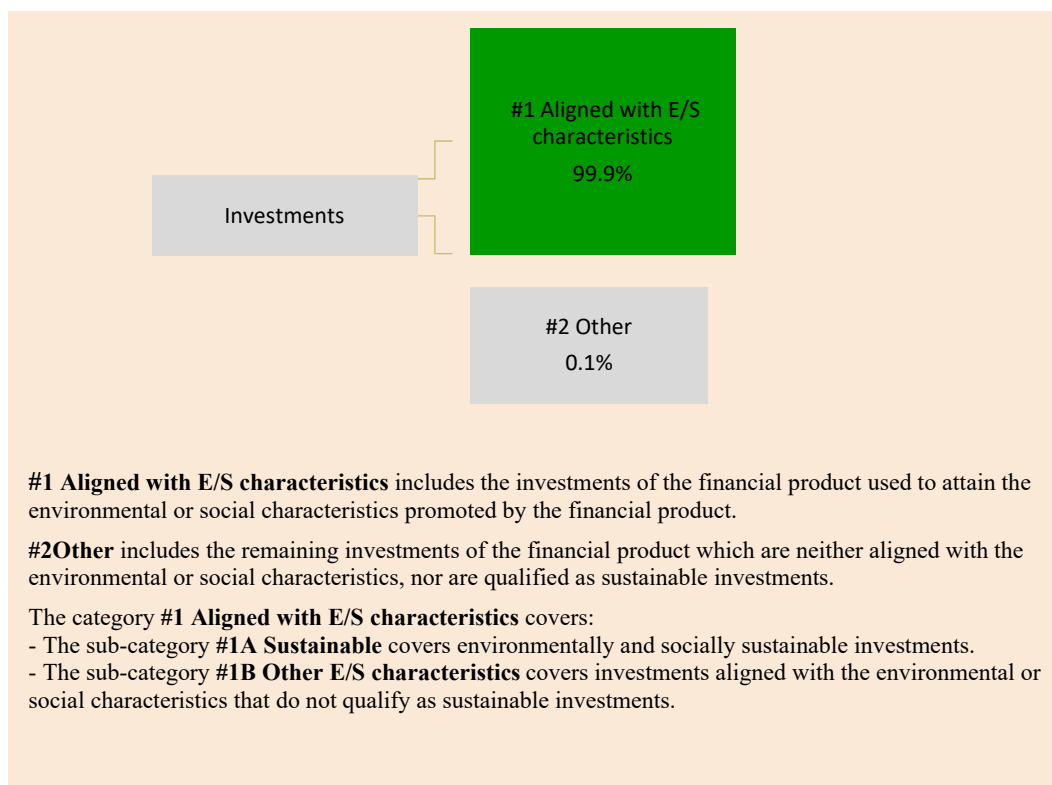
#1 Aligned with E/S characteristics
99.9%

Investments

#2 Other
0.1%

**#1 Aligned with E/S characteristics** includes the investments of the financial product used to attain the environmental or social characteristics promoted by the financial product.

**#2Other** includes the remaining investments of the financial product which are neither aligned with the environmental or social characteristics, nor are qualified as sustainable investments.

The category **#1 Aligned with E/S characteristics** covers:
- The sub-category **#1A Sustainable** covers environmentally and socially sustainable investments.
- The sub-category **#1B Other E/S characteristics** covers investments aligned with the environmental or social characteristics that do not qualify as sustainable investments.